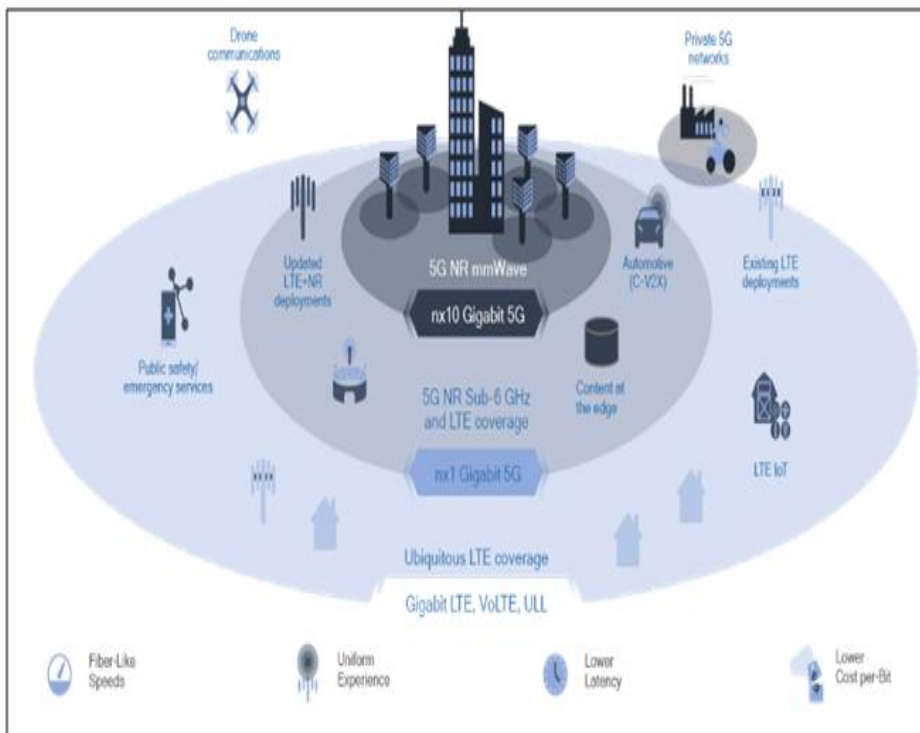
Drone communications

Private 5G networks

Updated LTE+NR deployments

5G NR mmWave

nx10 Gigabit 5G

Automotive (C-V2X)

Existing LTE deployments

Public safety/ emergency services

5G NR Sub-6 GHz and LTE coverage

Content at the edge

LTE IoT

nx1 Gigabit 5G

Ubiquitous LTE coverage

Gigabit LTE, VoLTE, ULL

Fiber-Like Speeds

Uniform Experience

Lower Latency

Lower Cost per-Bit